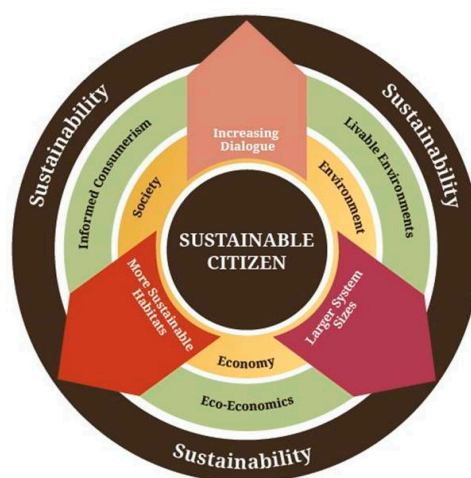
Sustainability

Sustainability

Increasing Dialogue

Informed Consumerism

Livable Environments

Society

Environment

SUSTAINABLE CITIZEN

More Sustainable Habitats

Larger System Sizes

Economy

Eco-Economics

Sustainability